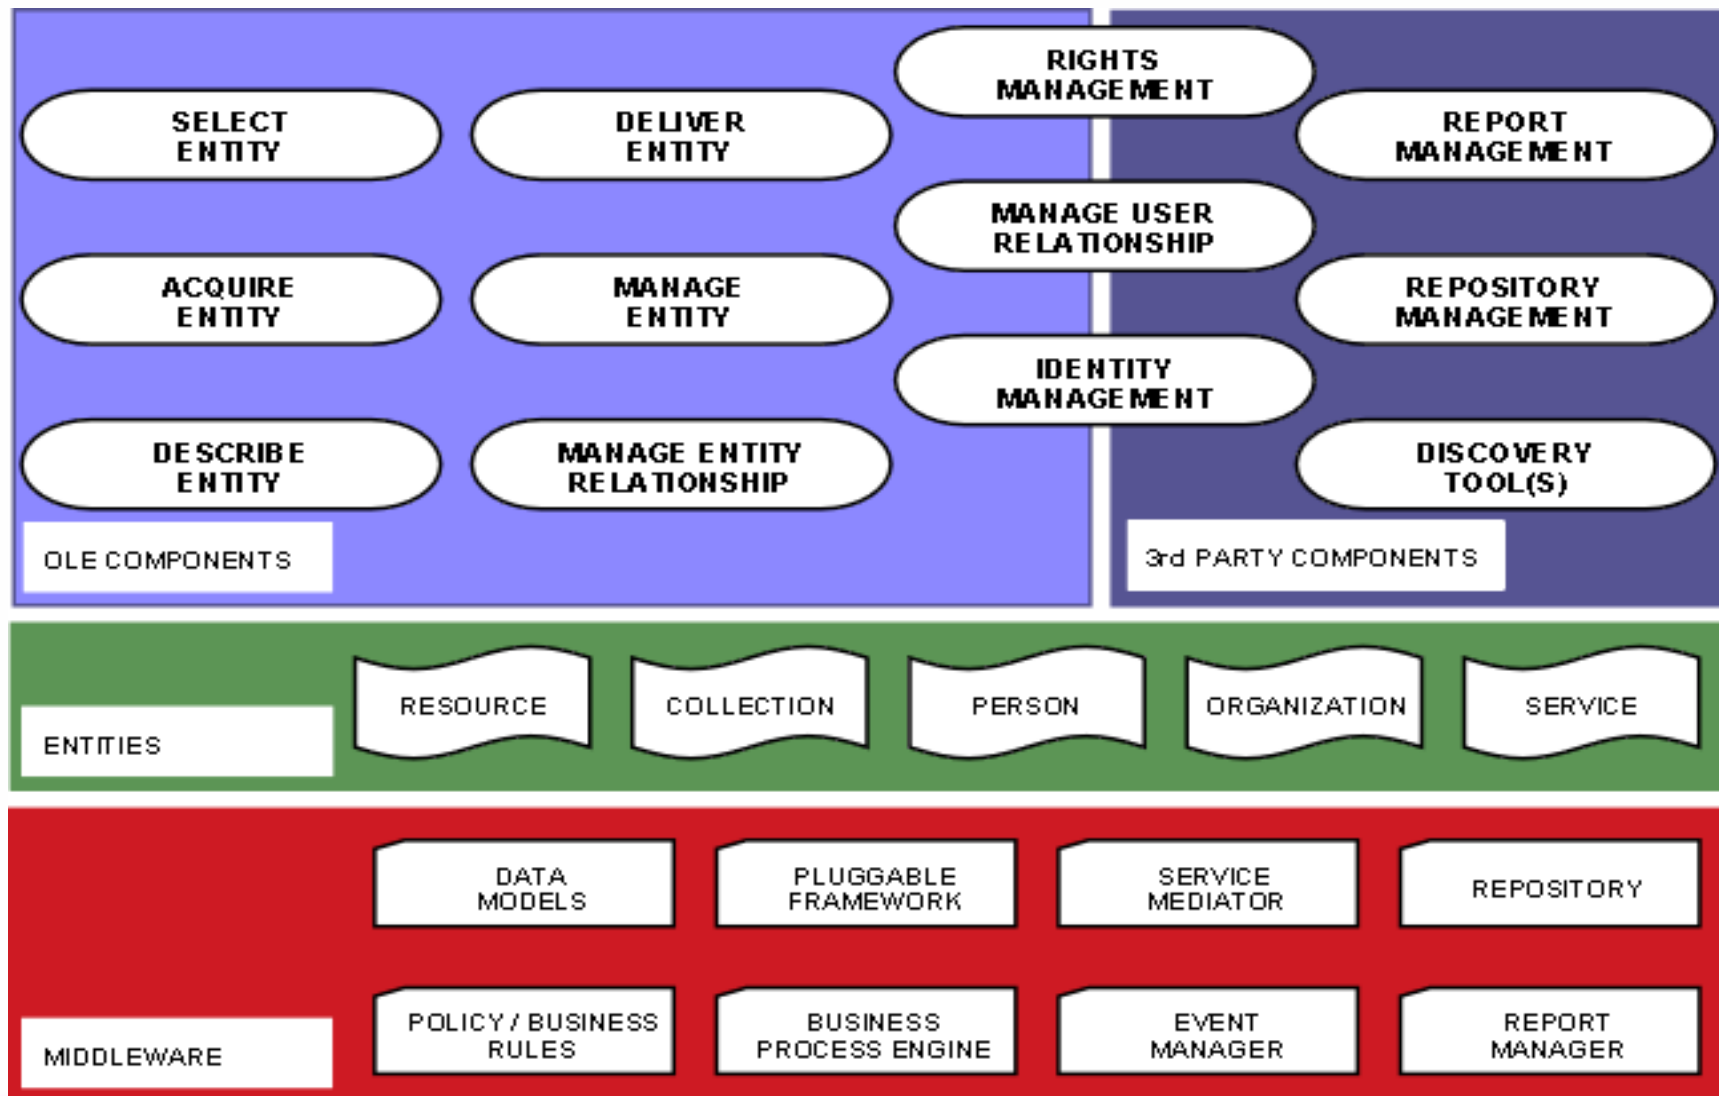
RIGHTS MANAGEMENT

SELECT ENTITY

DELIVER ENTITY

REPORT MANAGEMENT

MANAGE USER RELATIONSHIP

ACQUIRE ENTITY

MANAGE ENTITY

REPOSITORY MANAGEMENT

IDENTITY MANAGEMENT

DESCRIBE ENTITY

MANAGE ENTITY RELATIONSHIP

DISCOVERY TOOL(S)

OLE COMPONENTS

3rd PARTY COMPONENTS

ENTITIES

RESOURCE

COLLECTION

PERSON

ORGANIZATION

SERVICE

DATA MODELS

PLUGGABLE FRAMEWORK

SERVICE MEDIATOR

REPOSITORY

MIDDLEWARE

POLICY / BUSINESS RULES

BUSINESS PROCESS ENGINE

EVENT MANAGER

REPORT MANAGER